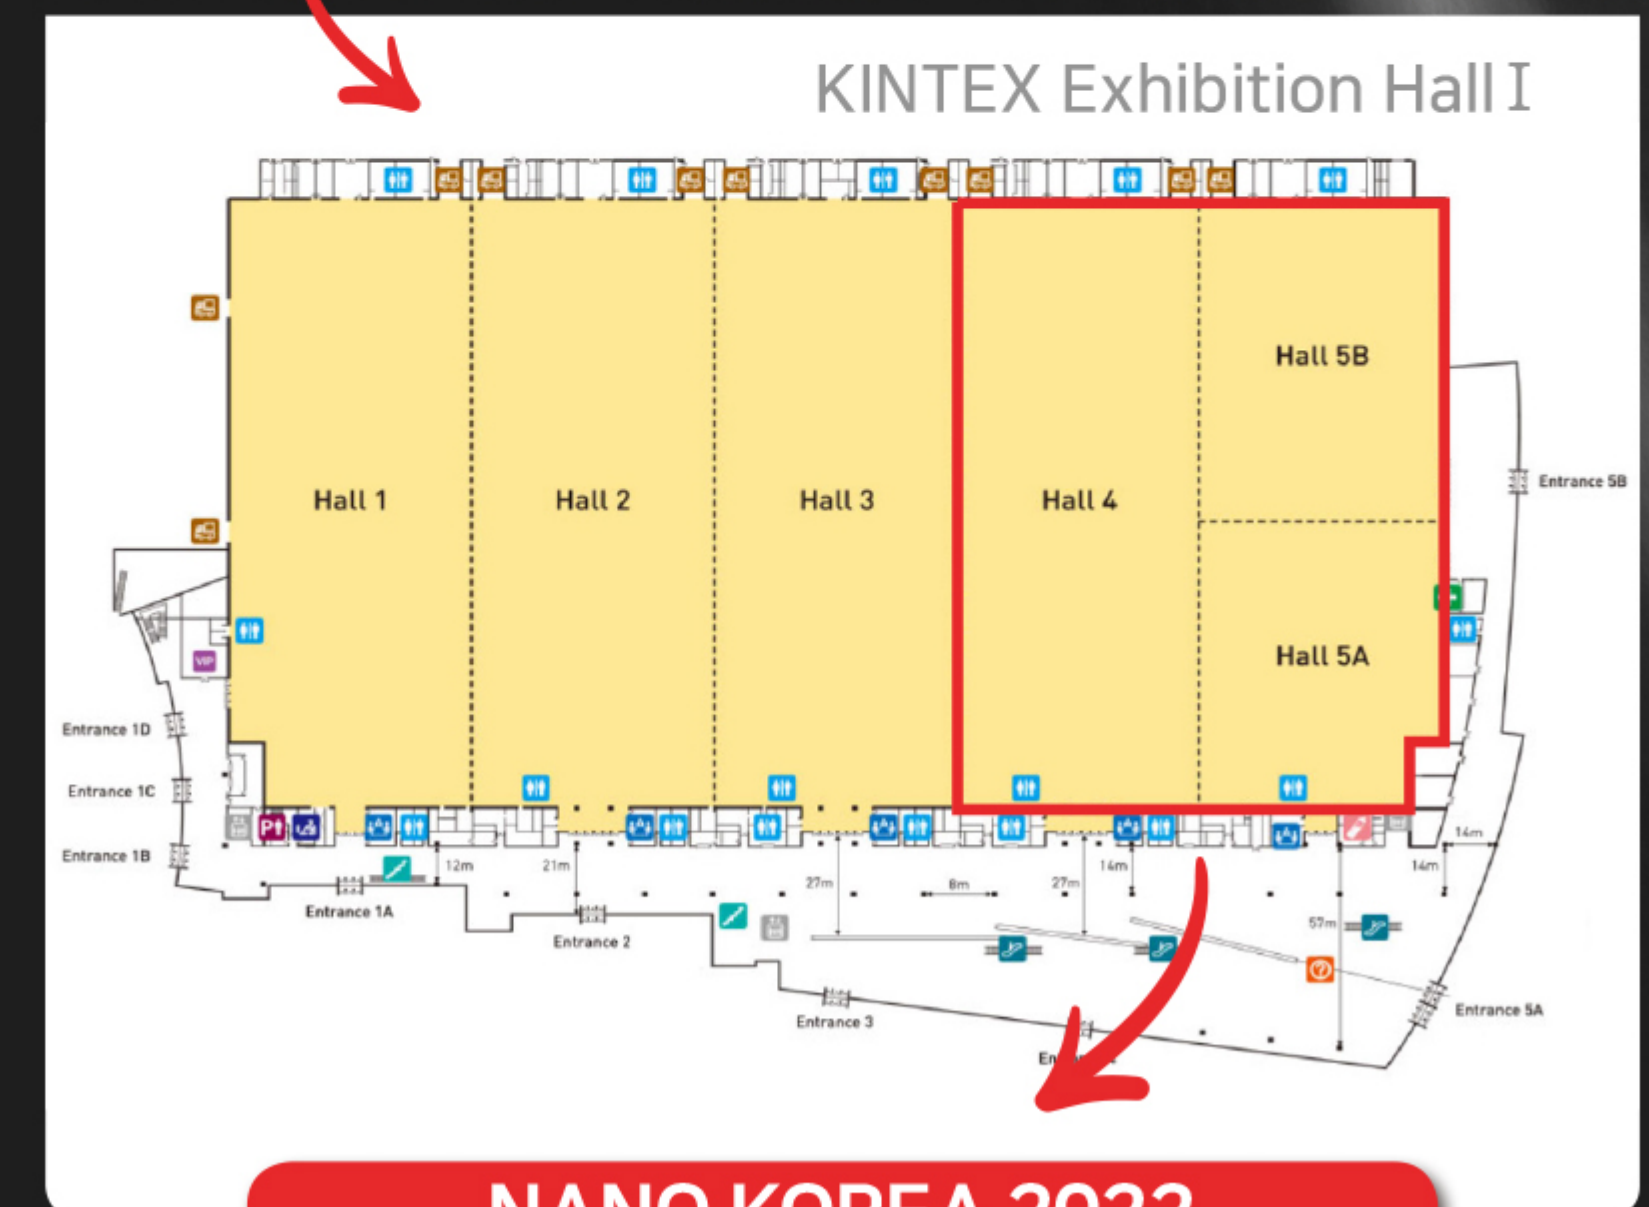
KINTEX Exhibition Hall I

Hall 1
Hall 2
Hall 3
Hall 4
Hall 5B
Hall 5A

Entrance 5B
Entrance 1D
Entrance 1C
Entrance 1B
Entrance 1A
Entrance 2
Entrance 3
En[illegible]
Entrance 5A

VIP
P

12m
21m
27m
8m
27m
14m
14m
14m
57m

NANO KOREA 20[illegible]